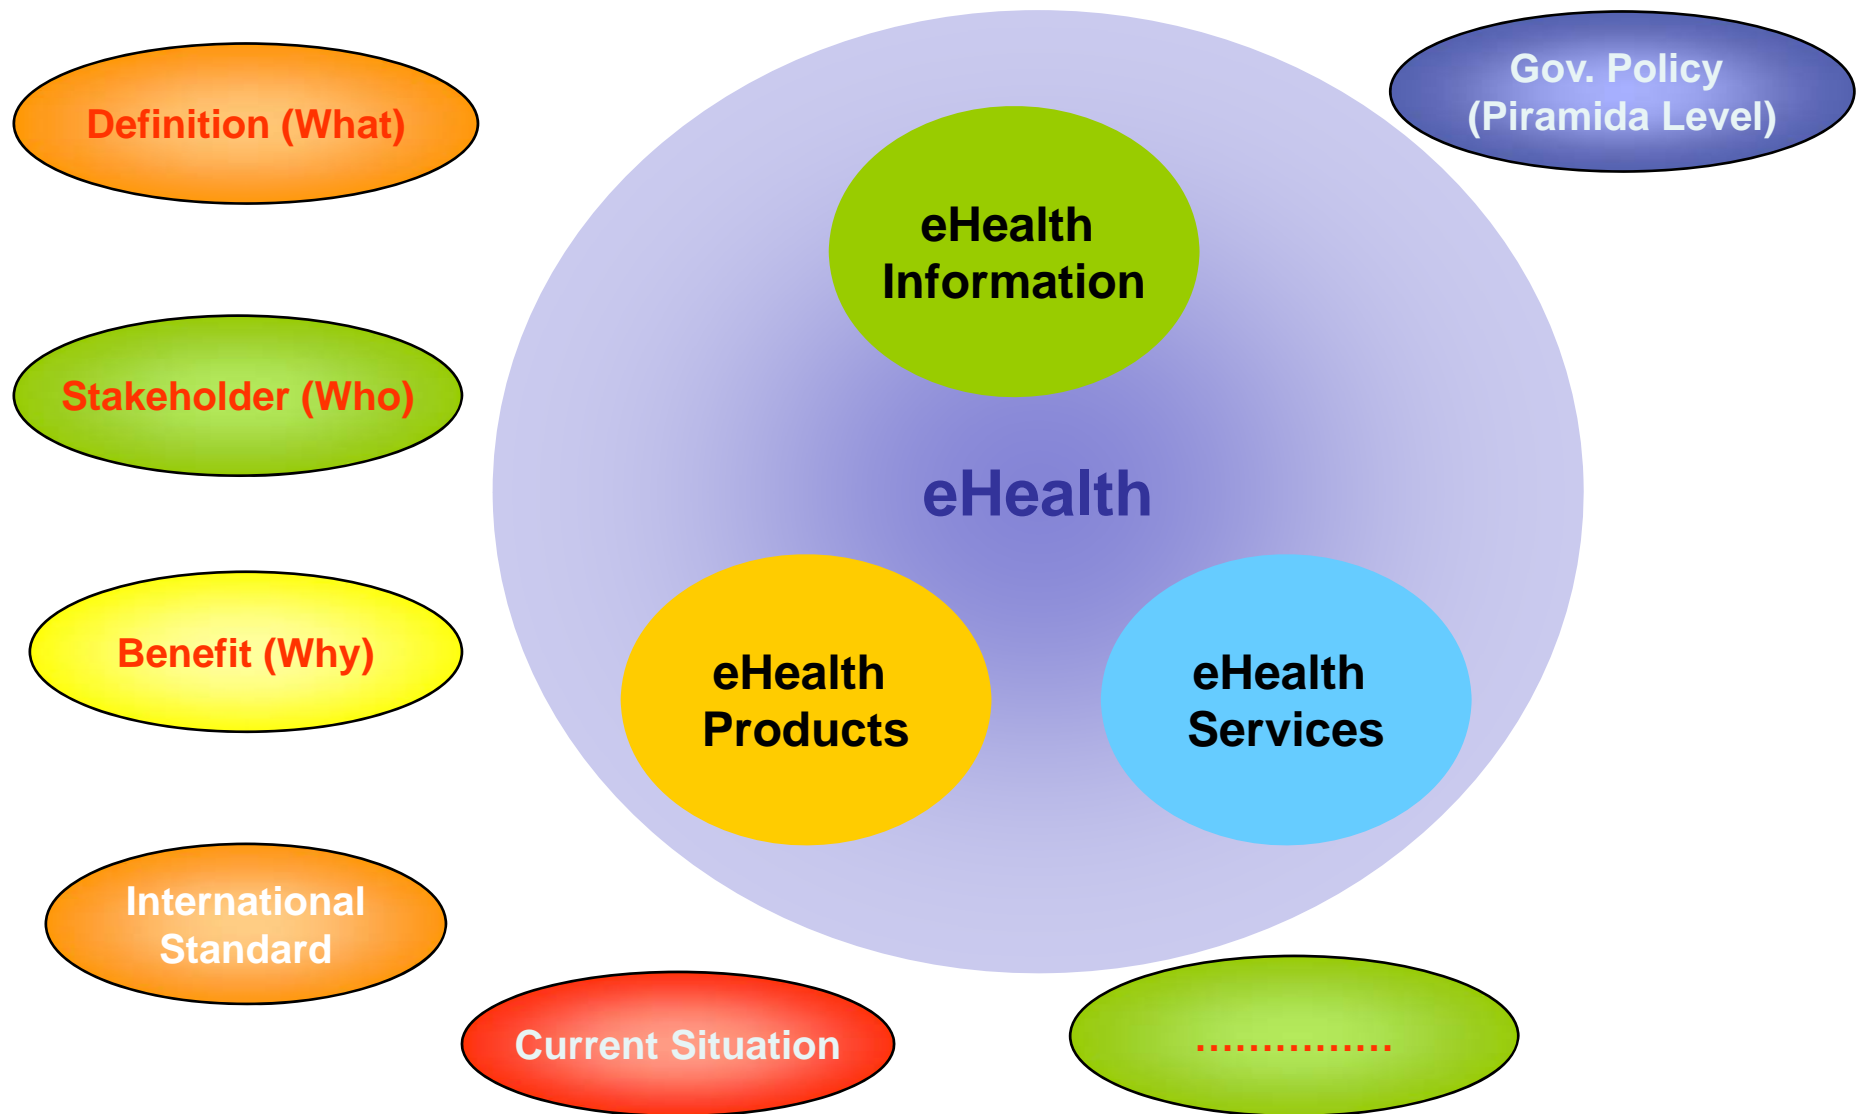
Definition (What)

Gov. Policy (Piramida Level)

eHealth Information

Stakeholder (Who)

eHealth

Benefit (Why)

eHealth Products

eHealth Services

International Standard

Current Situation

...............